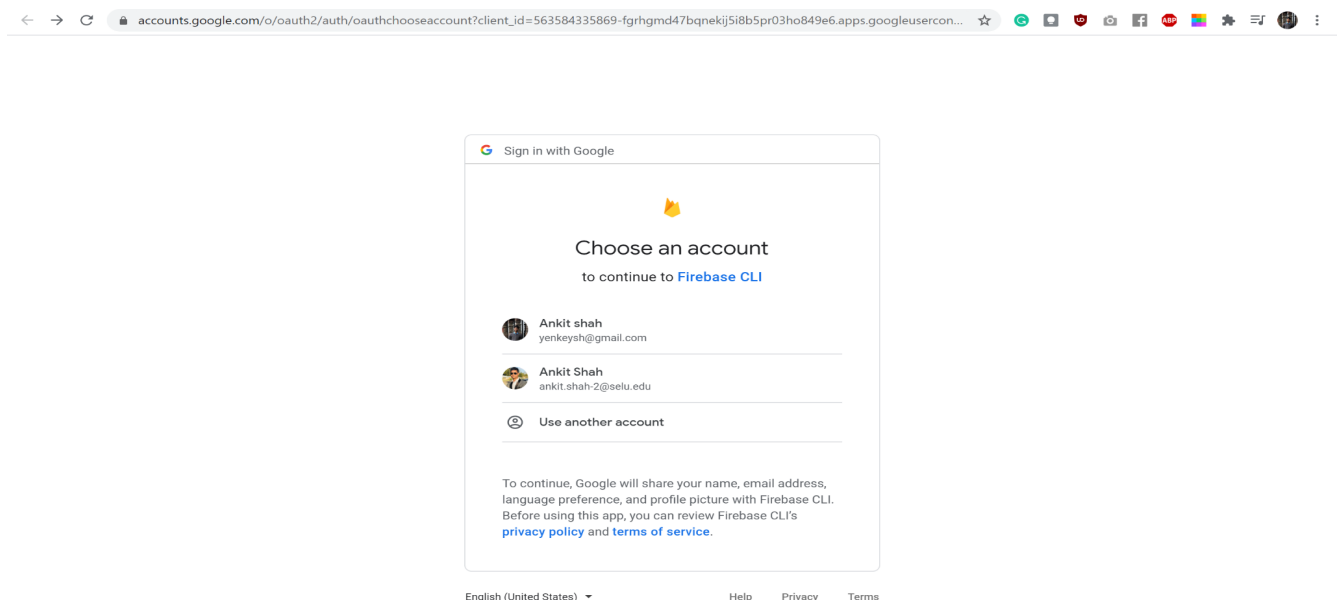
accounts.google.com/o/oauth2/auth/oauthchooseaccount?client_id=563584335869-fgrhgmd47bqnekij5i8b5pr03ho849e6.apps.googleusercon...

ABP

Sign in with Google

Choose an account

to continue to Firebase CLI

Ankit shah
yenkeysh@gmail.com

Ankit Shah
ankit.shah-2@selu.edu

Use another account

To continue, Google will share your name, email address, language preference, and profile picture with Firebase CLI. Before using this app, you can review Firebase CLI's privacy policy and terms of service.

English (United States)

Help Privacy Terms